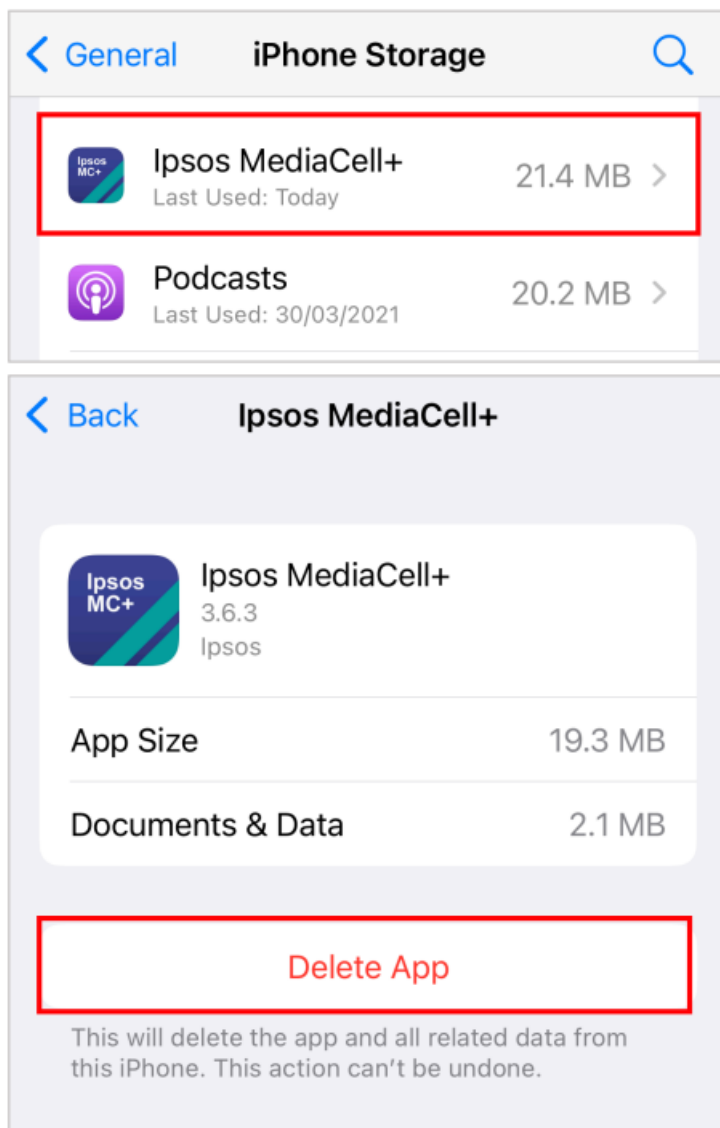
General

iPhone Storage

Ipsos MC+

Ipsos MediaCell+
Last Used: Today
21.4 MB

Podcasts
Last Used: 30/03/2021
20.2 MB

Back

Ipsos MediaCell+

Ipsos MC+

Ipsos MediaCell+
3.6.3
Ipsos

App Size
19.3 MB

Documents & Data
2.1 MB

Delete App

This will delete the app and all related data from this iPhone. This action can't be undone.